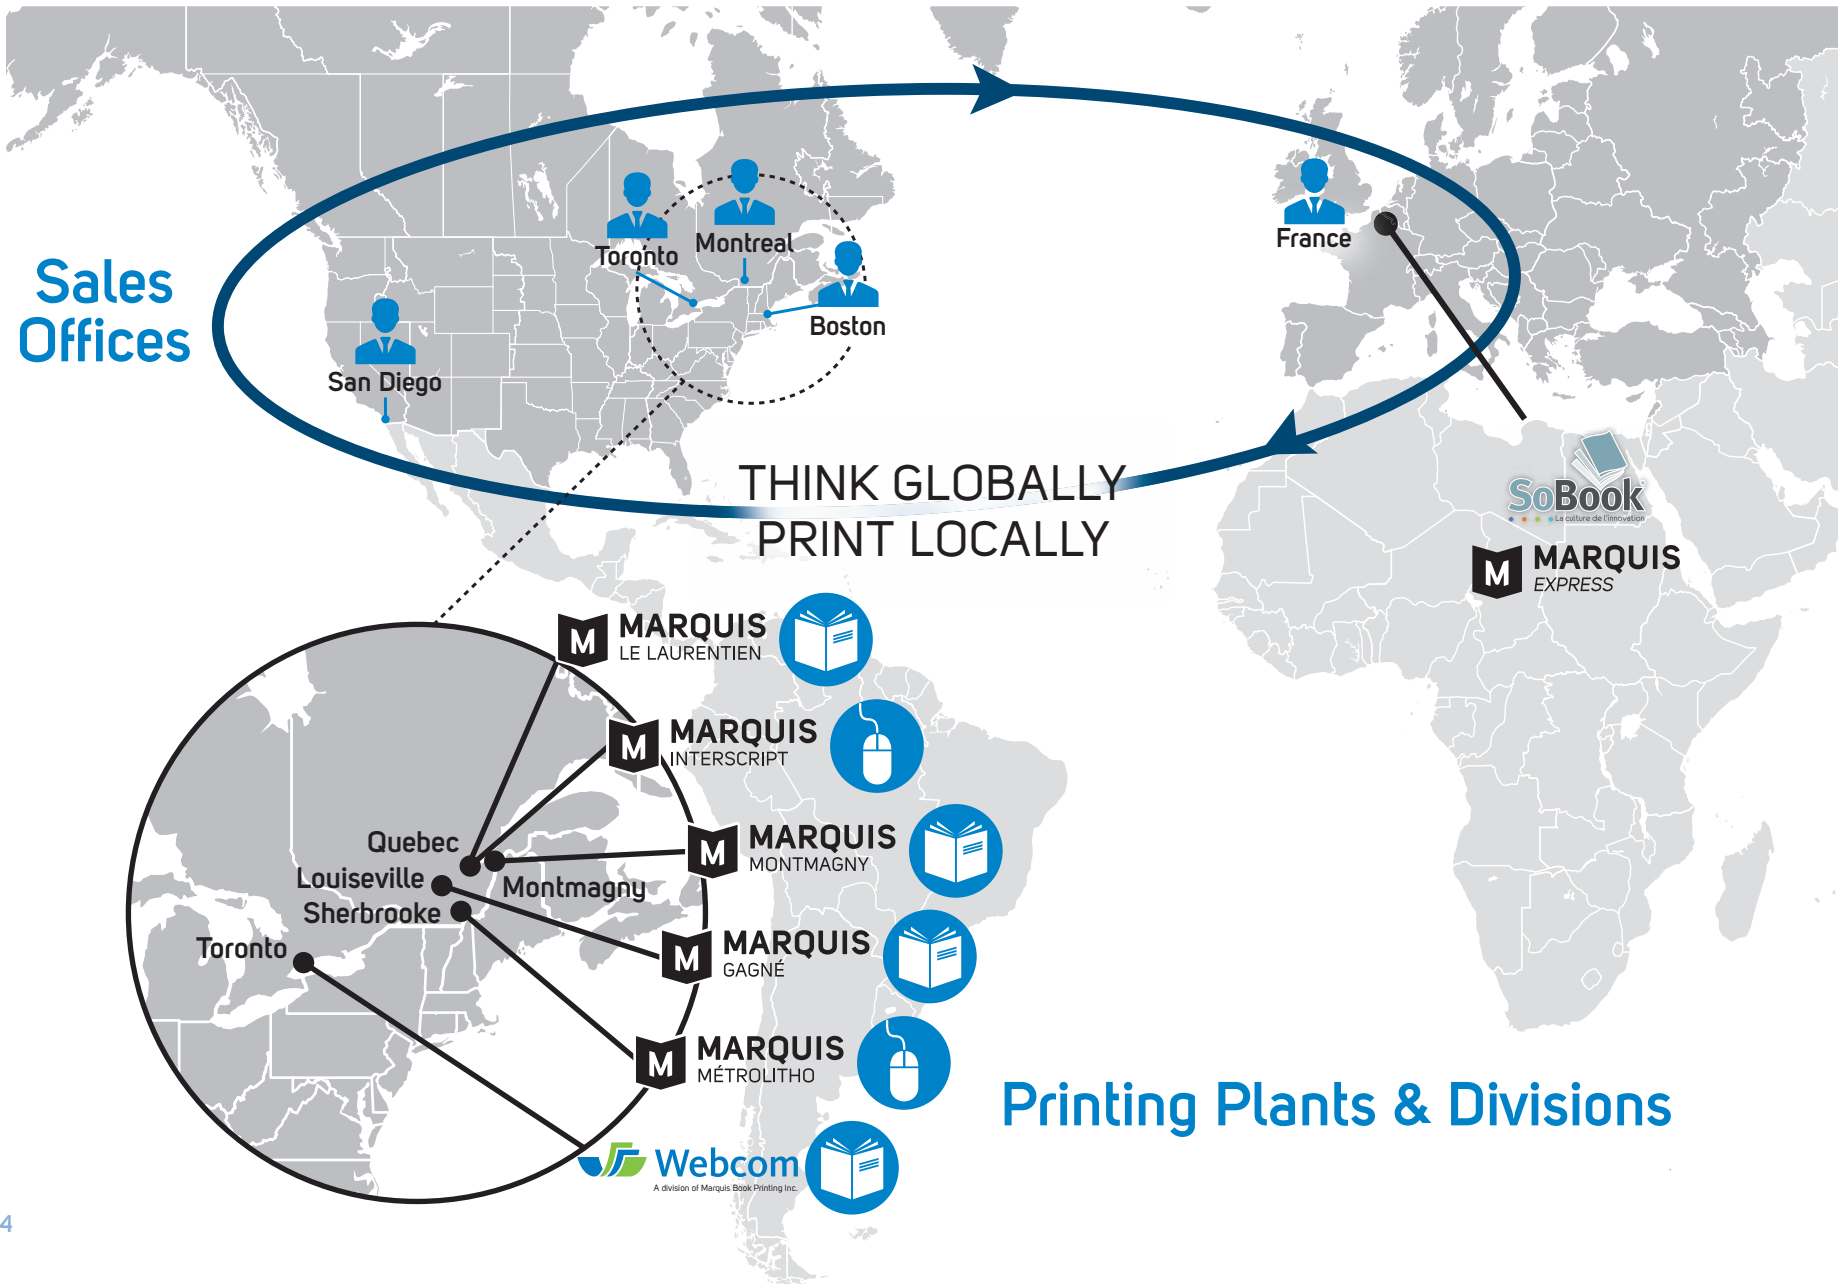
Sales Offices

Toronto
Montreal
Boston
San Diego
France

THINK GLOBALLY
PRINT LOCALLY

SoBook
La culture de l'innovation

M MARQUIS EXPRESS

M MARQUIS LE LAURENTIEN

M MARQUIS INTERSCRIPT

Quebec
Louiseville
Sherbrooke
Montmagny
Toronto

M MARQUIS MONTMAGNY

M MARQUIS GAGNÉ

M MARQUIS MÉTROLITHO

Webcom
A division of Marquis Book Printing Inc.

Printing Plants & Divisions

4